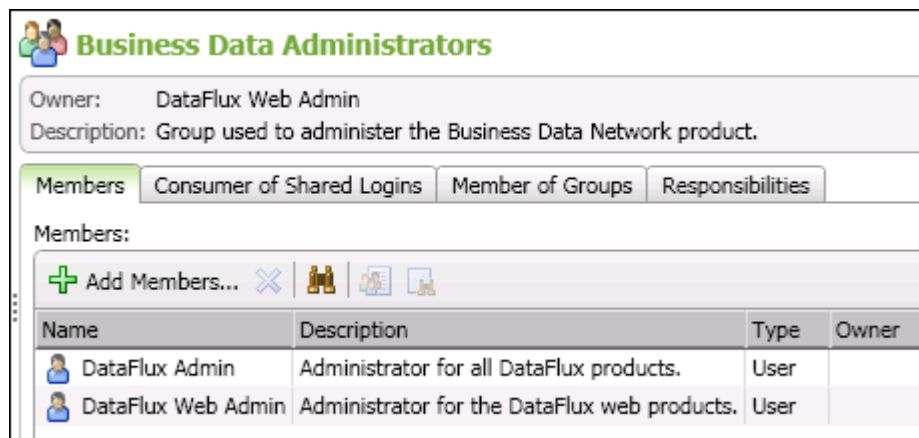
Business Data Administrators

Owner: DataFlux Web Admin
Description: Group used to administer the Business Data Network product.

Members | Consumer of Shared Logins | Member of Groups | Responsibilities

Members:

Add Members...

| Name | Description | Type | Owner |
|---|---|---|---|
| DataFlux Admin | Administrator for all DataFlux products. | User | |
| DataFlux Web Admin | Administrator for the DataFlux web products. | User | |